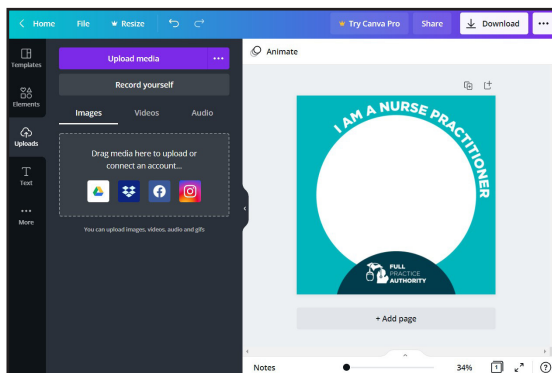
Home File Resize Try Canva Pro Share Download

Templates
Elements
Uploads
Text
More

Upload media
Record yourself
Images Videos Audio

Drag media here to upload or connect an account...

You can upload images, videos, audio and gifs

Animate

I AM A NURSE PRACTITIONER

FULL PRACTICE AUTHORITY

+ Add page

Notes 34%